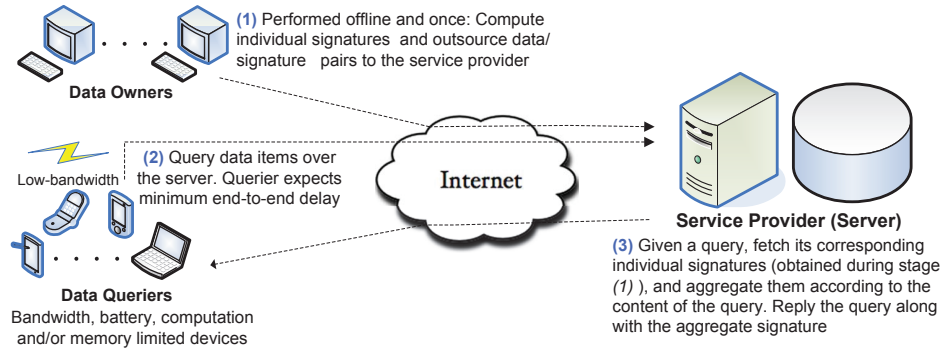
(1) Performed offline and once: Compute individual signatures and outsource data/ signature pairs to the service provider

Data Owners

Low-bandwidth

(2) Query data items over the server. Querier expects minimum end-to-end delay

Internet

Service Provider (Server)

(3) Given a query, fetch its corresponding individual signatures (obtained during stage (1) ), and aggregate them according to the content of the query. Reply the query along with the aggregate signature

Data Queriers
Bandwidth, battery, computation and/or memory limited devices